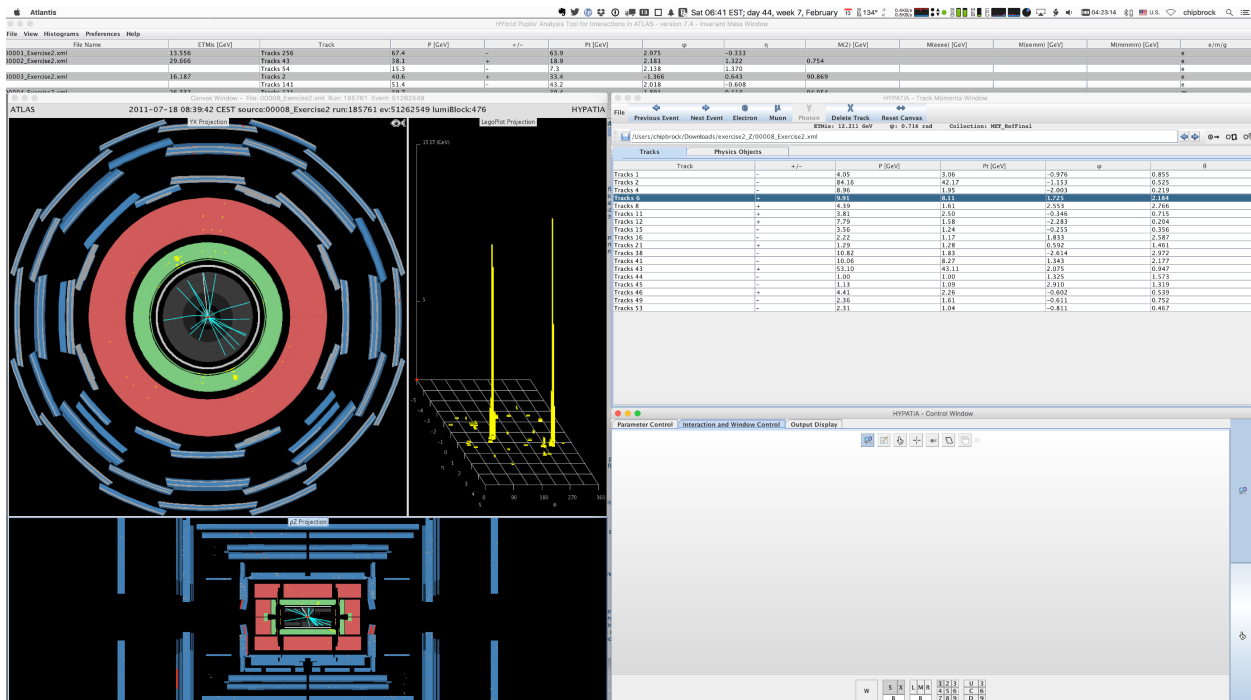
Atlantis
Sat 06:41 EST; day 44, week 7, February
04:23:14
U.S.
chipbrock

File View Histograms Preferences Help

HYbrid Pupils' Analysis Tool for Interactions in ATLAS - version 7.4 - Invariant Mass Window

| File Name | ETMis [GeV] | Track | P [GeV] | +/- | Pt [GeV] | φ | η | M(2) [GeV] | M(eeee) [GeV] | M(eemm) [GeV] | M(mmmm) [GeV] | e/m/g |
|---|---|---|---|---|---|---|---|---|---|---|---|---|
| 00001_Exercise2.xml | 13.556 | Tracks 256 | 67.4 | - | 63.9 | 2.975 | -0.333 | | | | | e |
| 00002_Exercise2.xml | 29.666 | Tracks 43 | 38.1 | + | 18.9 | 2.181 | 1.322 | 0.754 | | | | e |
| | | Tracks 54 | 15.3 | - | 7.3 | 2.138 | 1.370 | | | | | e |
| 00003_Exercise2.xml | 16.187 | Tracks 2 | 40.6 | + | 33.4 | -1.366 | 0.643 | 90.869 | | | | e |
| | | Tracks 141 | 51.4 | - | 43.2 | 2.018 | -0.608 | | | | | e |

Canvas Window - File: 00008_Exercise2.xml Run: 185761 Event: 51262549
ATLAS 2011-07-18 08:39:42 CEST source:00008_Exercise2 run:185761 ev:51262549 lumiBlock:476 HYPATIA
YX Projection
LegoPlot Projection
15 ET (GeV)
5
η
φ
0 90 180 270 360
ρZ Projection

HYPATIA - Track Momenta Window
File
Previous Event Next Event Electron Muon Photon Delete Track Reset Canvas
ETMis: 12.211 GeV φ: 0.714 rad Collection: MET_RefFinal
/Users/chipbrock/Downloads/exercise2_Z/00008_Exercise2.xml
Tracks Physics Objects

| Track | +/- | P [GeV] | Pt [GeV] | φ | θ |
|---|---|---|---|---|---|
| Tracks 1 | - | 4.05 | 3.06 | -0.976 | 0.855 |
| Tracks 2 | - | 84.16 | 42.17 | -1.153 | 0.525 |
| Tracks 4 | - | 8.96 | 1.95 | -2.003 | 0.219 |
| Tracks 6 | + | 9.91 | 8.11 | 1.725 | 2.184 |
| Tracks 8 | + | 4.39 | 1.61 | 2.553 | 2.766 |
| Tracks 11 | + | 3.81 | 2.50 | -0.346 | 0.715 |
| Tracks 12 | + | 7.79 | 1.58 | -2.283 | 0.204 |
| Tracks 15 | - | 3.56 | 1.24 | -0.255 | 0.356 |
| Tracks 16 | - | 2.22 | 1.17 | 1.833 | 2.587 |
| Tracks 21 | + | 1.29 | 1.28 | 0.592 | 1.461 |
| Tracks 38 | - | 10.82 | 1.83 | -2.614 | 2.972 |
| Tracks 41 | - | 10.06 | 8.27 | 1.343 | 2.177 |
| Tracks 43 | + | 53.10 | 43.11 | 2.075 | 0.947 |
| Tracks 44 | - | 1.00 | 1.00 | 1.325 | 1.573 |
| Tracks 45 | - | 1.13 | 1.09 | 2.910 | 1.319 |
| Tracks 46 | + | 4.41 | 2.26 | -0.602 | 0.539 |
| Tracks 49 | - | 2.36 | 1.61 | -0.611 | 0.752 |
| Tracks 53 | - | 2.51 | 1.04 | -0.811 | 0.467 |

HYPATIA - Control Window
Parameter Control Interaction and Window Control Output Display
W S X L M R